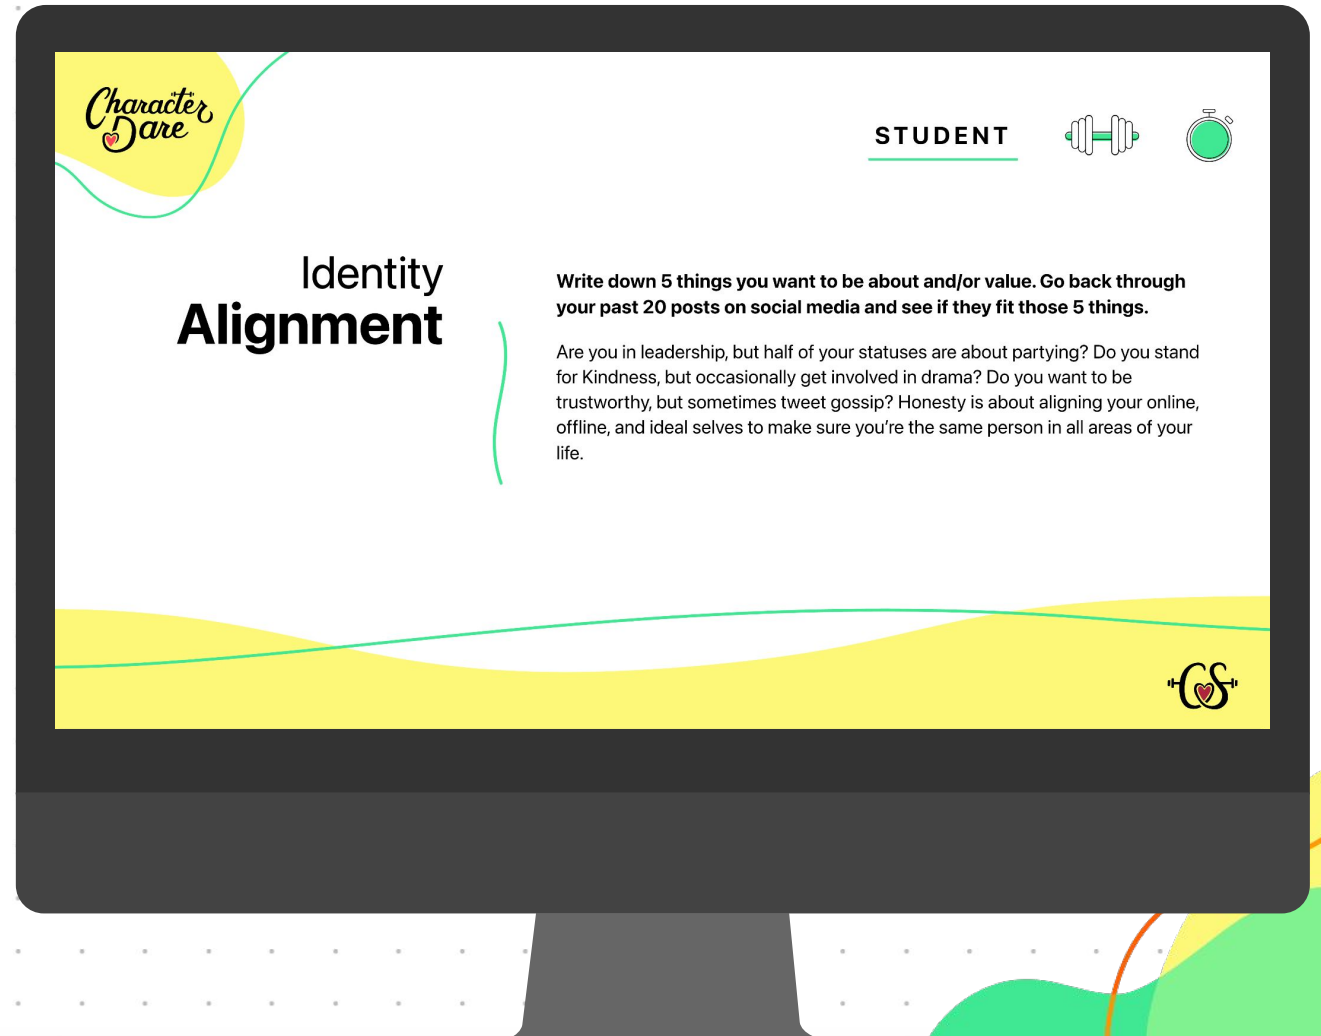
Character Dare

STUDENT

Identity
Alignment

Write down 5 things you want to be about and/or value. Go back through your past 20 posts on social media and see if they fit those 5 things.

Are you in leadership, but half of your statuses are about partying? Do you stand for Kindness, but occasionally get involved in drama? Do you want to be trustworthy, but sometimes tweet gossip? Honesty is about aligning your online, offline, and ideal selves to make sure you're the same person in all areas of your life.

CS